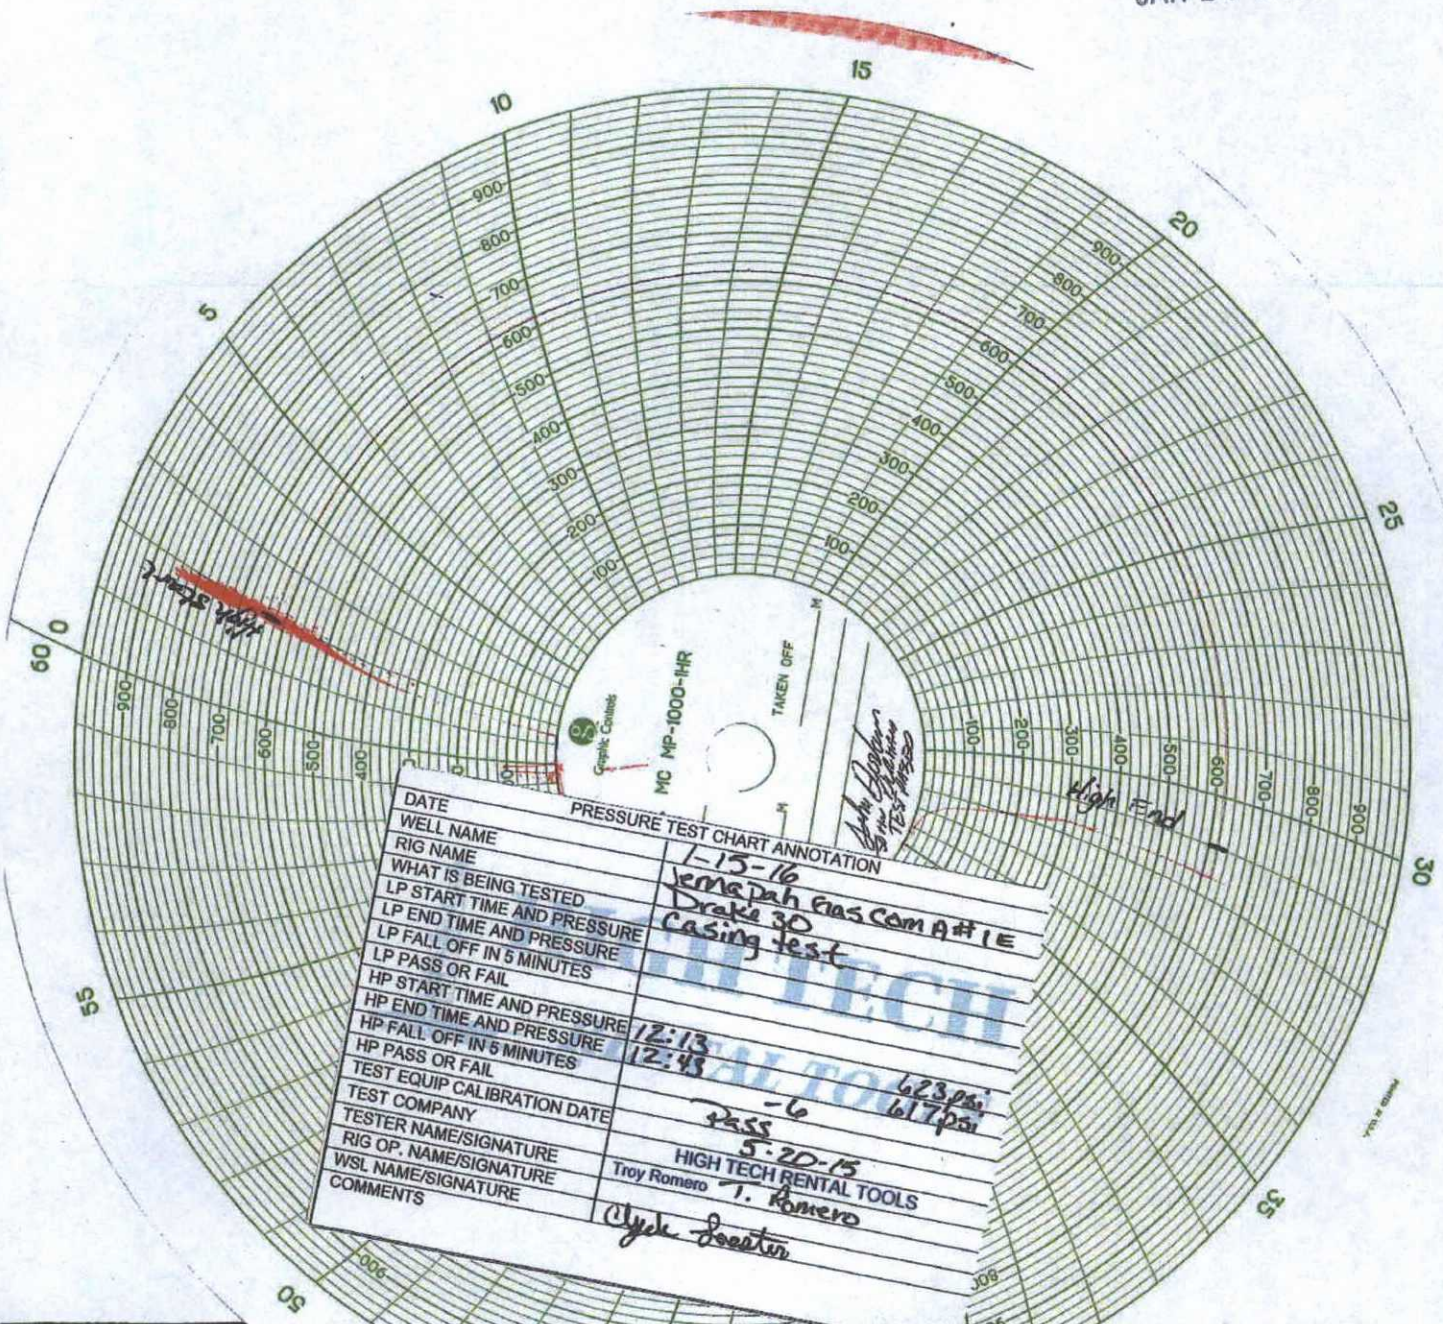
15
10
20
5
25
60 0
30
55
35
50

900
800
700
600
500
400
300
200
100

High Start
High End

Graphic Controls
MC MP-1000-1HR
TAKEN OFF
M
M

PRESSURE TEST CHART ANNOTATION

| | |
|---|---|
| DATE | 1-15-16 |
| WELL NAME | Jemapah Gas com A #1E |
| RIG NAME | Drake 30 |
| WHAT IS BEING TESTED | Casing test |
| LP START TIME AND PRESSURE | |
| LP END TIME AND PRESSURE | |
| LP FALL OFF IN 5 MINUTES | |
| LP PASS OR FAIL | |
| HP START TIME AND PRESSURE | 12:13 623psi |
| HP END TIME AND PRESSURE | 12:43 617psi |
| HP FALL OFF IN 5 MINUTES | -6 |
| HP PASS OR FAIL | Pass |
| TEST EQUIP CALIBRATION DATE | 5-20-15 |
| TEST COMPANY | HIGH TECH RENTAL TOOLS |
| TESTER NAME/SIGNATURE | Troy Romero T. Romero |
| RIG OP. NAME/SIGNATURE | Clyde Sweater |
| WSL NAME/SIGNATURE | |
| COMMENTS | |

HIGH TECH
RENTAL TOOLS

PRINTED IN U.S.A.